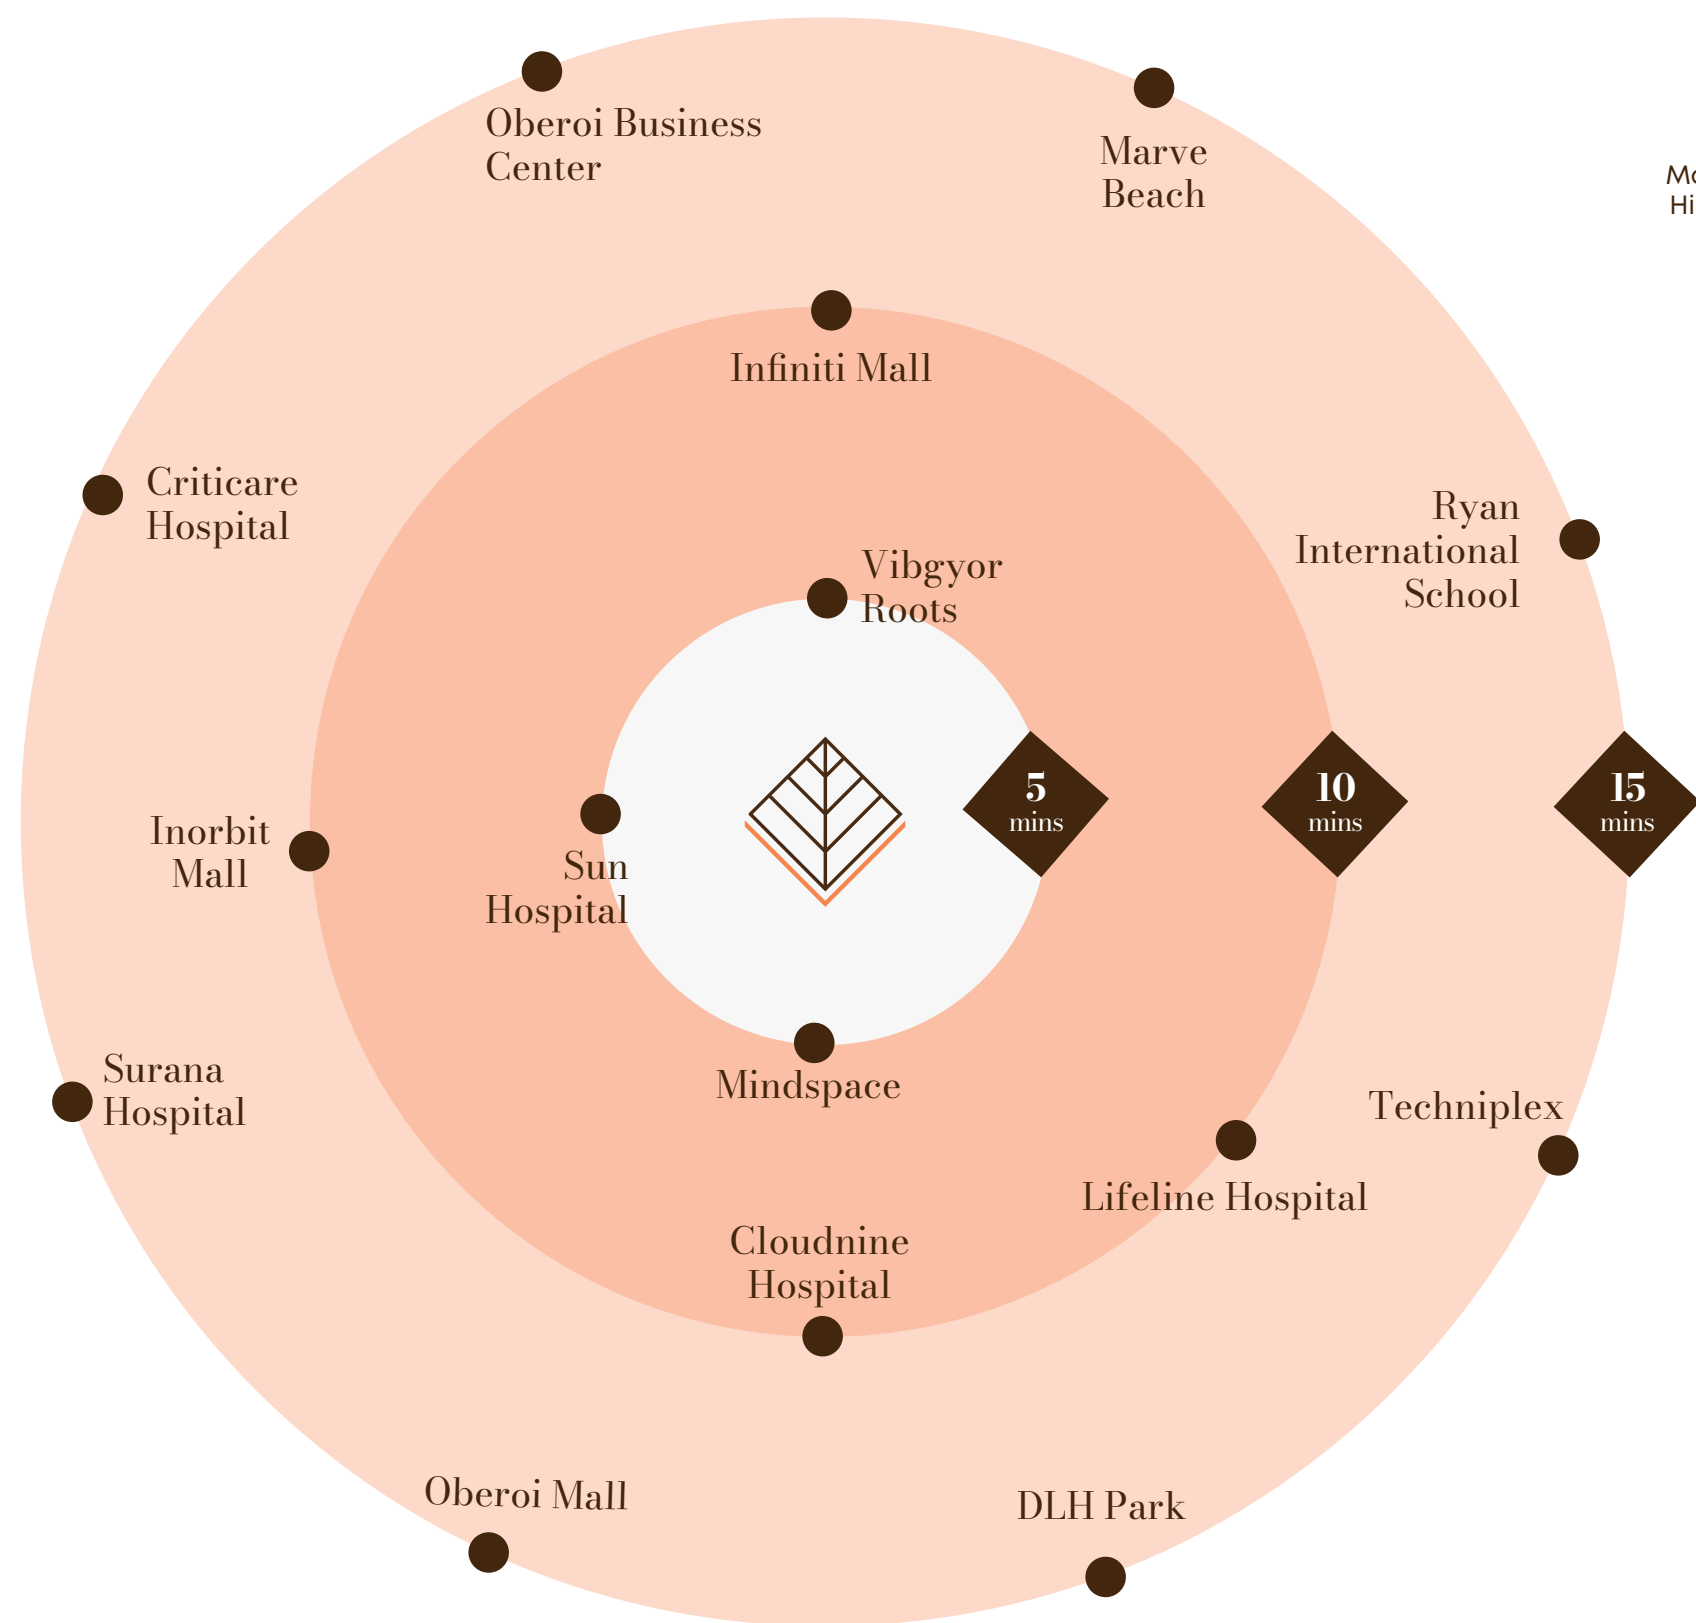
Oberoi Business Center

Marve Beach

Mo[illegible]
Hi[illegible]

Infiniti Mall

Criticare Hospital

Ryan International School

Vibgyor Roots

5 mins

10 mins

15 mins

Inorbit Mall

Sun Hospital

Mindspace

Surana Hospital

Techniplex

Lifeline Hospital

Cloudnine Hospital

Oberoi Mall

DLH Park